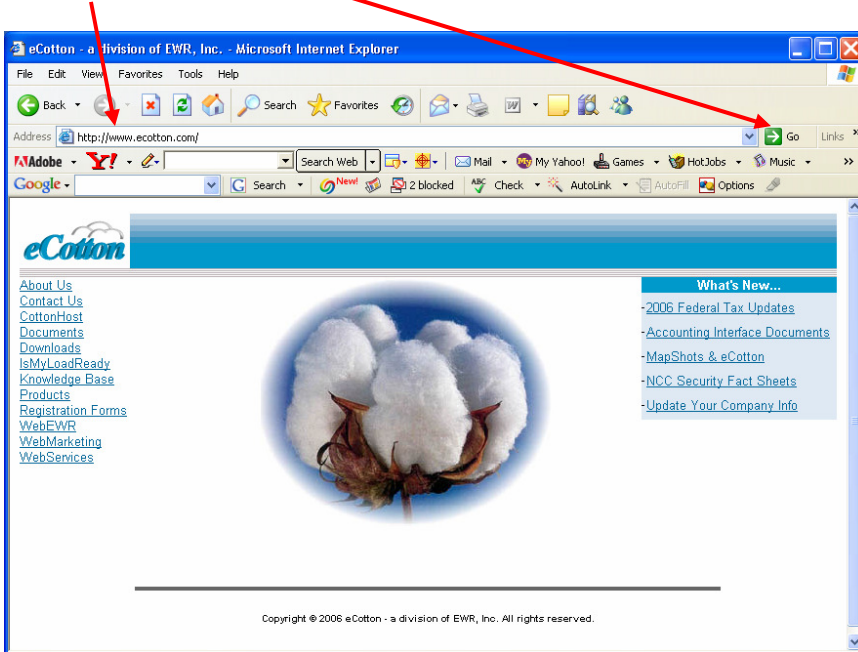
eCotton - a division of EWR, Inc. - Microsoft Internet Explorer

File Edit View Favorites Tools Help

Back Search Favorites

Address http://www.ecotton.com/ Go Links

Adobe Y! Search Web Mail My Yahoo! Games HotJobs Music

Google Search New! 2 blocked Check AutoLink AutoFill Options

eCotton

About Us
Contact Us
CottonHost
Documents
Downloads
IsMyLoadReady
Knowledge Base
Products
Registration Forms
WebEWR
WebMarketing
WebServices

What's New...
-2006 Federal Tax Updates
-Accounting Interface Documents
-MapShots & eCotton
-NCC Security Fact Sheets
-Update Your Company Info

Copyright © 2006 eCotton - a division of EWR, Inc. All rights reserved.